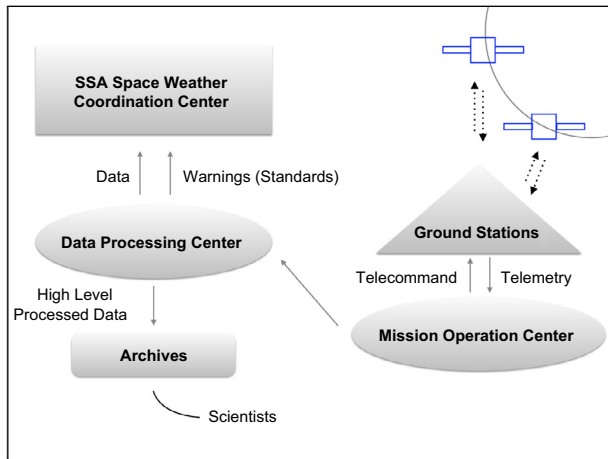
SSA Space Weather Coordination Center

Data

Warnings (Standards)

Data Processing Center

Ground Stations

Telecommand

Telemetry

High Level Processed Data

Archives

Mission Operation Center

Scientists